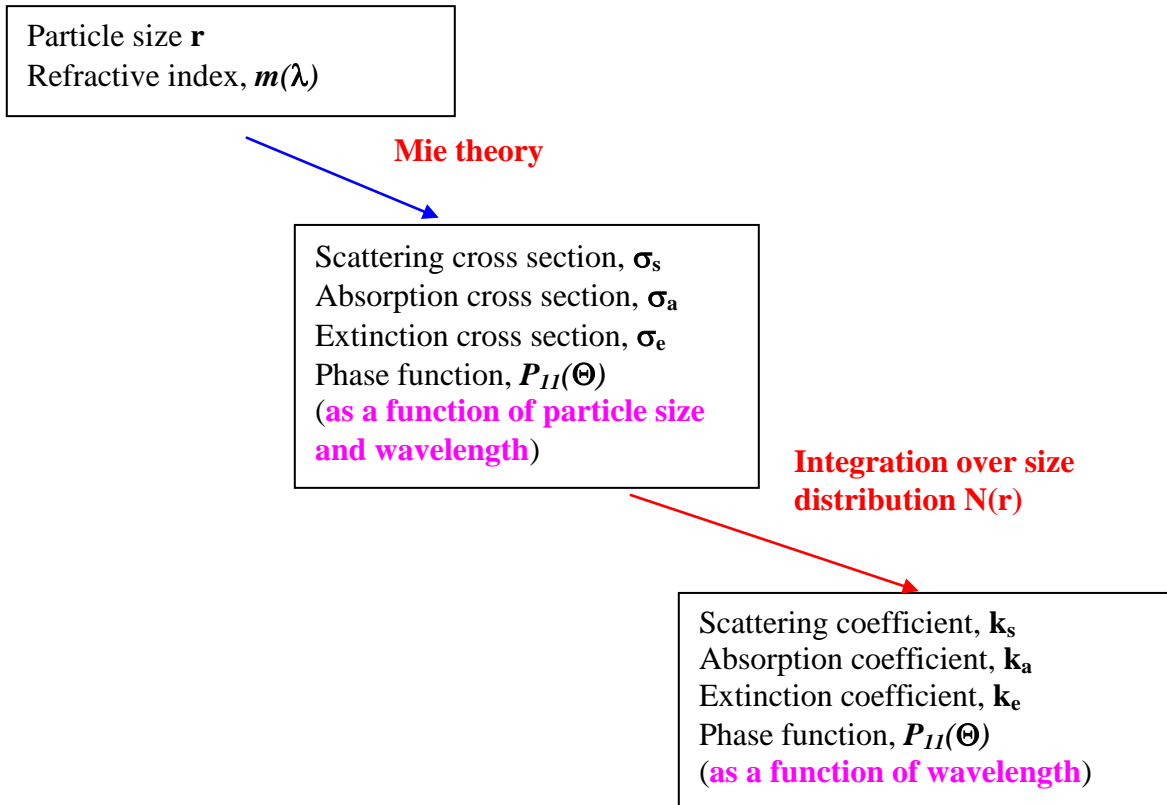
Particle size $\mathbf{r}$
Refractive index, $m(\lambda)$

Mie theory

Scattering cross section, $\sigma_s$
Absorption cross section, $\sigma_a$
Extinction cross section, $\sigma_e$
Phase function, $P_{11}(\Theta)$
(as a function of particle size and wavelength)

Integration over size distribution N(r)

Scattering coefficient, $k_s$
Absorption coefficient, $k_a$
Extinction coefficient, $k_e$
Phase function, $P_{11}(\Theta)$
(as a function of wavelength)